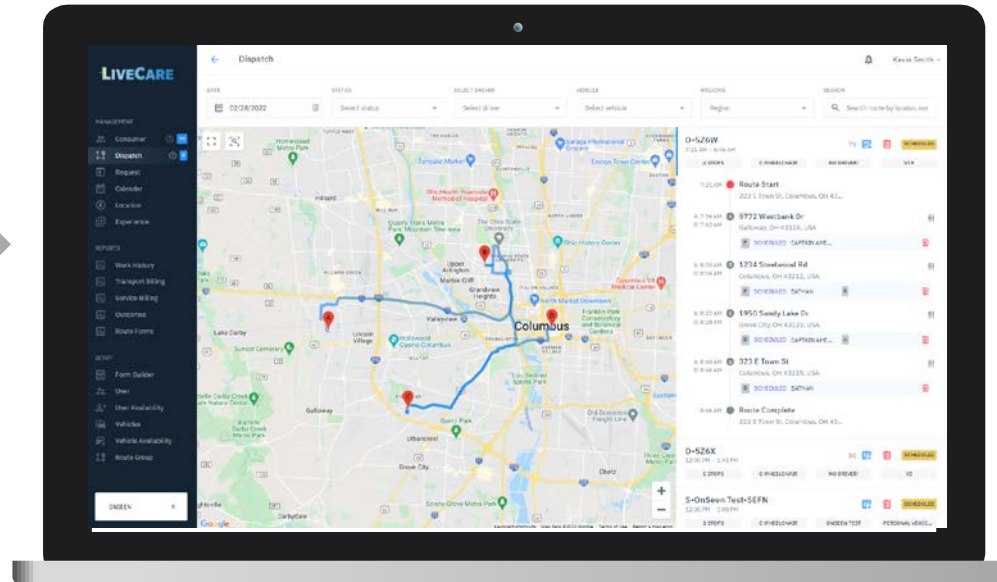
LIVECARE

MANAGEMENT
Consumer
Dispatch
Request
Calendar
Location
Experience

REPORTS
Work History
Transport Billing
Service Billing
Outcomes
Route Forms

SETUP
Form Builder
User
User Availability
Vehicles
Vehicle Availability
Route Group

ONSEEN

Dispatch

Kevin Smith

DATE
02/28/2022

STATUS
Select status

SELECT DRIVER
Select driver

VEHICLE
Select vehicle

REGIONS
Region

SEARCH
Search route by location, etc

Columbus
Upper Arlington
Marble Cliff
Grandview Heights
Valleyview
Lincoln Village
Lake Darby
Galloway
Urbancrest
Grove City
Obetz
Hilliard

0-5Z6W
7:25 AM - 8:56 AM
SCHEDULED
3 STOPS
0 WHEELCHAIR
NO DRIVER
N/A

7:25 AM Route Start
323 E Town St, Columbus, OH 43...

5772 Westbank Dr
Galloway, OH 43119, USA
SCHEDULED CAPTAIN AYE...

1234 Steelwood Rd
Columbus, OH 43212, USA
SCHEDULED SATHAN

1950 Sandy Lake Dr
Grove City, OH 43123, USA
SCHEDULED CAPTAIN AYE...

323 E Town St
Columbus, OH 43215, USA
SCHEDULED SATHAN

8:56 AM Route Complete
323 E Town St, Columbus, OH 43...

0-5Z6X
12:00 PM - 1:43 PM
SCHEDULED
3 STOPS
0 WHEELCHAIR
NO DRIVER
V2

5-OnSeen Test-5EFN
12:00 PM - 2:00 PM
SCHEDULED
3 STOPS
0 WHEELCHAIR
ONSEEN TEST
PERSONAL VEHIC...

Google